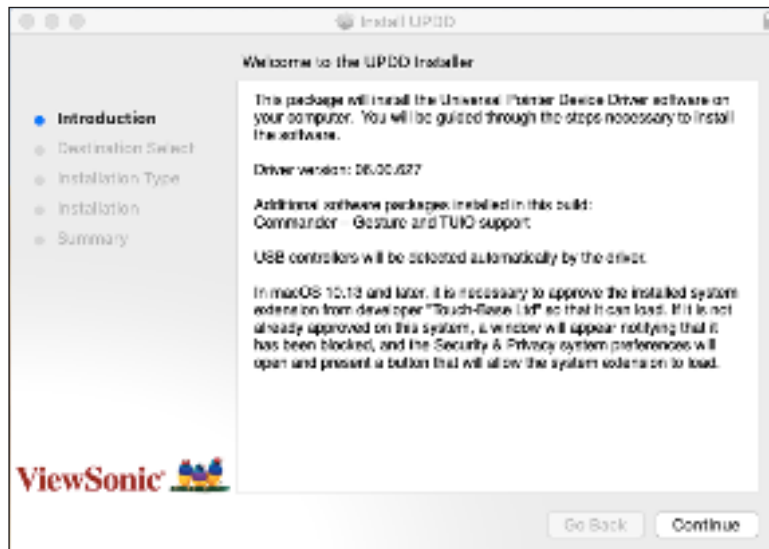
Install UPDD

Welcome to the UPDD Installer

Introduction
Destination Select
Installation Type
Installation
Summary

This package will install the Universal Pointer Device Driver software on your computer. You will be guided through the steps necessary to install the software.

Driver version: 06.00.627

Additional software packages installed in this build:
Commander - Gesture and TUIO support

USB controllers will be detected automatically by the driver.

In macOS 10.13 and later, it is necessary to approve the installed system extension from developer "Touch-Base Ltd" so that it can load. If it is not already approved on this system, a window will appear notifying that it has been blocked, and the Security & Privacy system preferences will open and present a button that will allow the system extension to load.

ViewSonic

Go Back
Continue